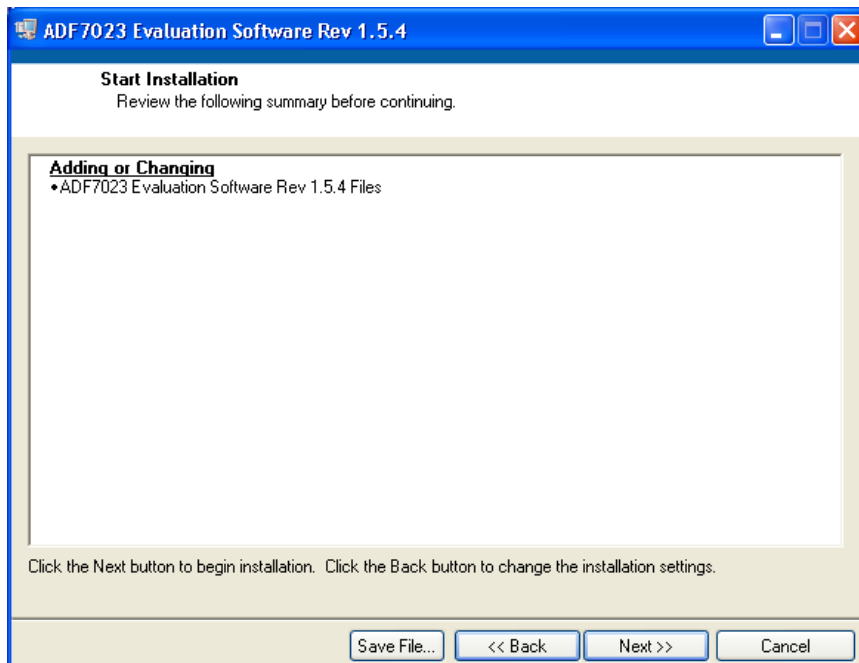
ADF7023 Evaluation Software Rev 1.5.4

Start Installation
Review the following summary before continuing.

Adding or Changing
•ADF7023 Evaluation Software Rev 1.5.4 Files

Click the Next button to begin installation. Click the Back button to change the installation settings.

Save File... | << Back | Next >> | Cancel